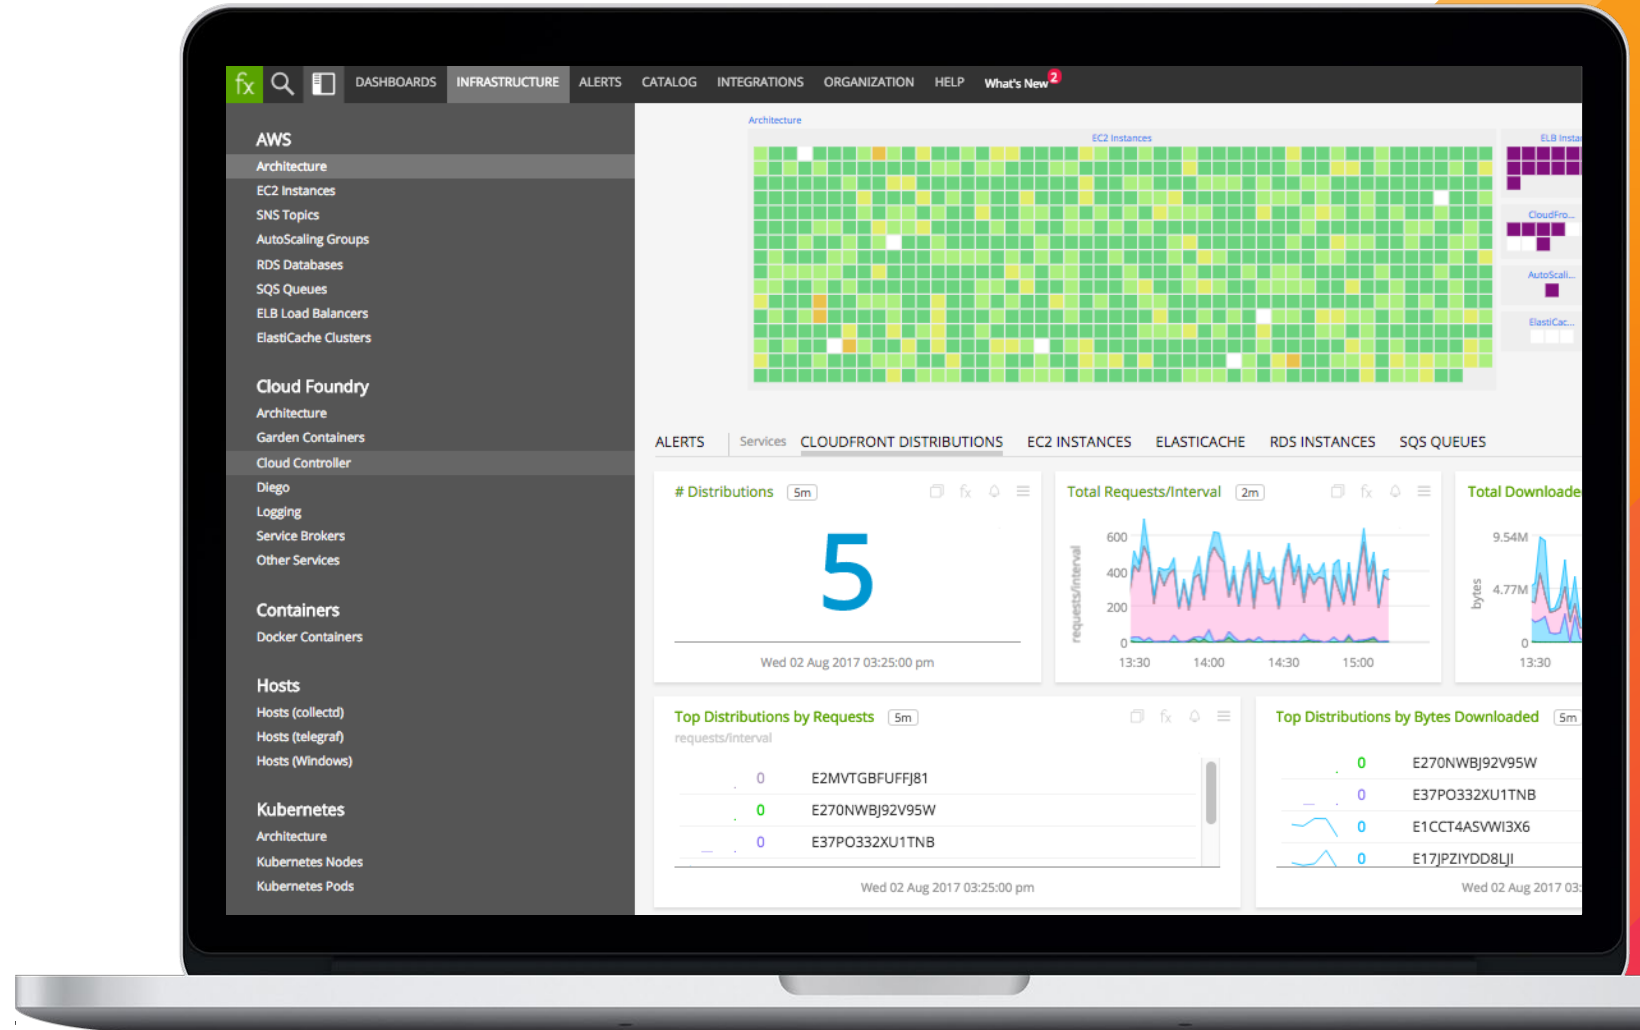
fx DASHBOARDS INFRASTRUCTURE ALERTS CATALOG INTEGRATIONS ORGANIZATION HELP What's New 2

AWS
Architecture
EC2 Instances
SNS Topics
AutoScaling Groups
RDS Databases
SQS Queues
ELB Load Balancers
ElastiCache Clusters

Cloud Foundry
Architecture
Garden Containers
Cloud Controller
Diego
Logging
Service Brokers
Other Services

Containers
Docker Containers

Hosts
Hosts (collectd)
Hosts (telegraf)
Hosts (Windows)

Kubernetes
Architecture
Kubernetes Nodes
Kubernetes Pods

Architecture
EC2 Instances
ELB Instan
CloudFro...
AutoScali...
ElastiCac...

ALERTS Services CLOUDFRONT DISTRIBUTIONS EC2 INSTANCES ELASTICACHE RDS INSTANCES SQS QUEUES

# Distributions 5m
5
Wed 02 Aug 2017 03:25:00 pm

Total Requests/Interval 2m
requests/interval
600
400
200
0
13:30 14:00 14:30 15:00

Total Downloade
bytes
9.54M
4.77M
0
13:30

Top Distributions by Requests 5m
requests/interval
0 E2MVTGBFUFFJ81
0 E270NWBJ92V95W
0 E37PO332XU1TNB
Wed 02 Aug 2017 03:25:00 pm

Top Distributions by Bytes Downloaded 5m
0 E270NWBJ92V95W
0 E37PO332XU1TNB
0 E1CCT4ASVWI3X6
0 E17JPZIYDD8LJI
Wed 02 Aug 2017 03: